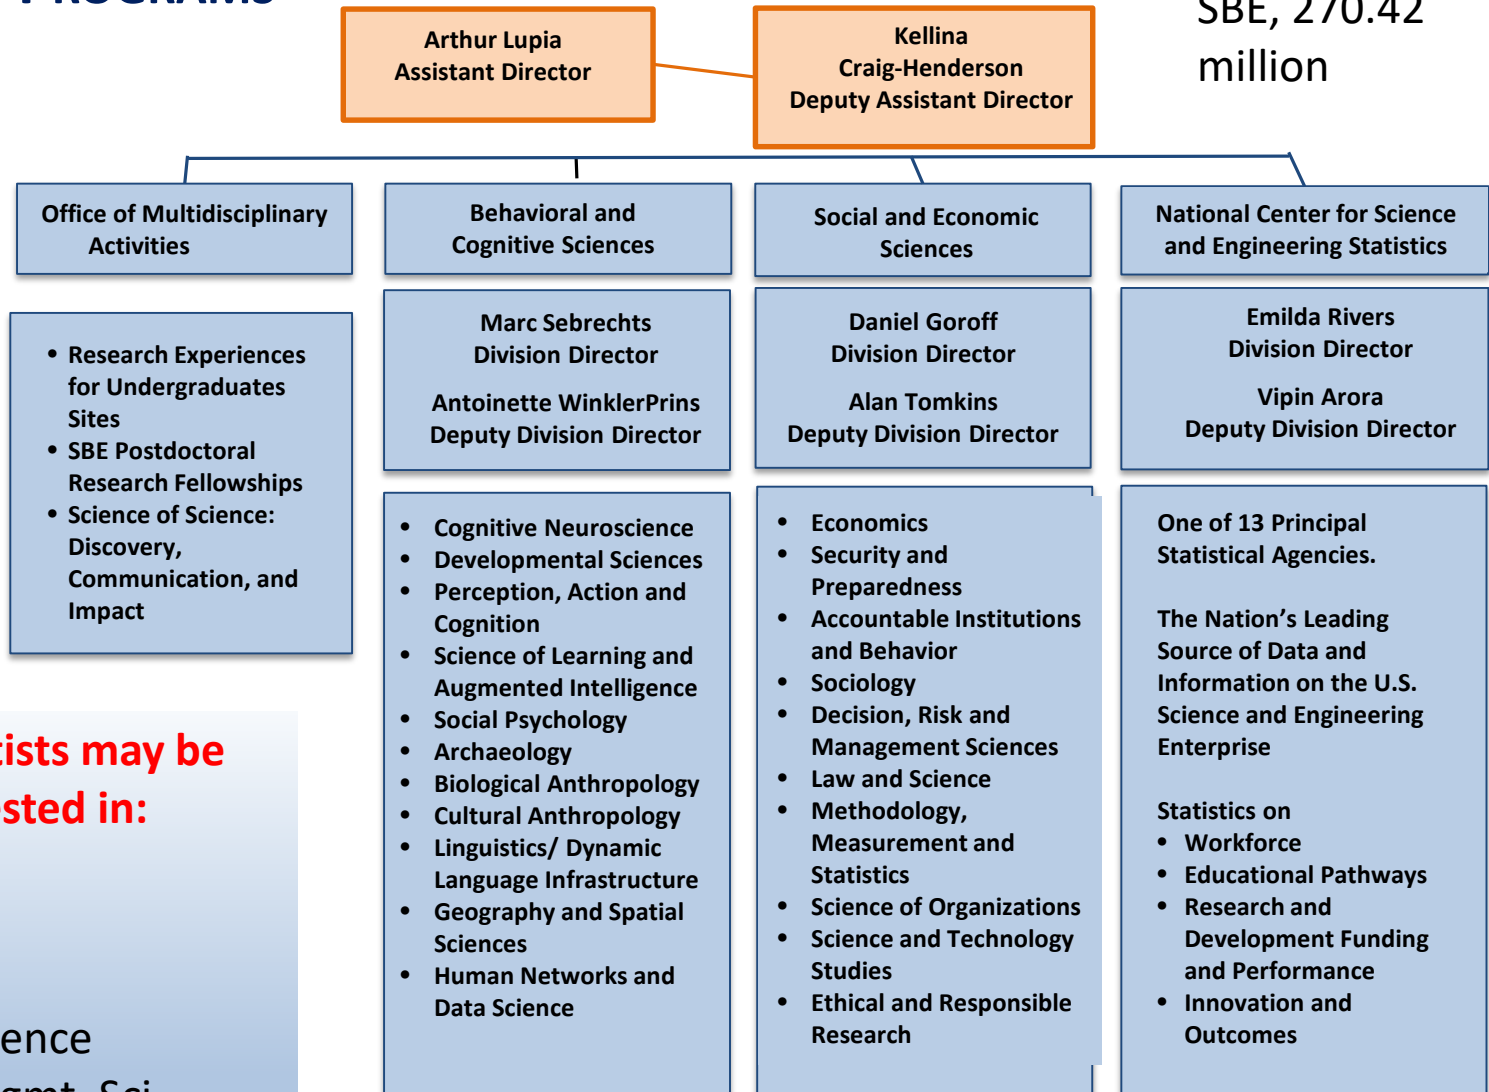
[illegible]

Arthur Lupia
Assistant Director

Kellina
Craig-Henderson
Deputy Assistant Director

SBE, 270.42
million

Office of Multidisciplinary Activities

Behavioral and Cognitive Sciences

Social and Economic Sciences

National Center for Science and Engineering Statistics

- Research Experiences for Undergraduates Sites
- SBE Postdoctoral Research Fellowships
- Science of Science: Discovery, Communication, and Impact

Marc Sebrechts
Division Director

Antoinette WinklerPrins
Deputy Division Director

Daniel Goroff
Division Director

Alan Tomkins
Deputy Division Director

Emilda Rivers
Division Director

Vipin Arora
Deputy Division Director

- Cognitive Neuroscience
- Developmental Sciences
- Perception, Action and Cognition
- Science of Learning and Augmented Intelligence
- Social Psychology
- Archaeology
- Biological Anthropology
- Cultural Anthropology
- Linguistics/ Dynamic Language Infrastructure
- Geography and Spatial Sciences
- Human Networks and Data Science

- Economics
- Security and Preparedness
- Accountable Institutions and Behavior
- Sociology
- Decision, Risk and Management Sciences
- Law and Science
- Methodology, Measurement and Statistics
- Science of Organizations
- Science and Technology Studies
- Ethical and Responsible Research

One of 13 Principal Statistical Agencies.

The Nation's Leading Source of Data and Information on the U.S. Science and Engineering Enterprise

Statistics on
- Workforce
- Educational Pathways
- Research and Development Funding and Performance
- Innovation and Outcomes

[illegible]tists may be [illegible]sted in:

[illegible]ence
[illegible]